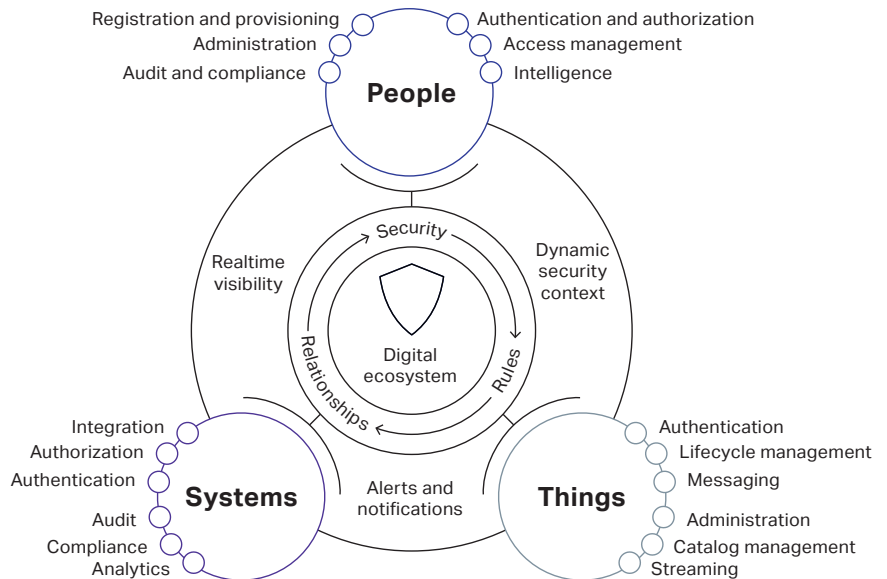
Registration and provisioning
Administration
Audit and compliance

Authentication and authorization
Access management
Intelligence

People

Realtime visibility

Dynamic security context

Security

Digital ecosystem

Rules

Relationships

Integration
Authorization
Authentication
Audit
Compliance
Analytics

Systems

Alerts and notifications

Things

Authentication
Lifecycle management
Messaging
Administration
Catalog management
Streaming